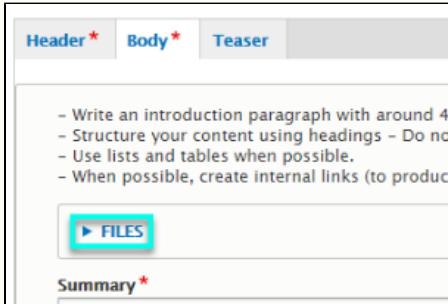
Header* Body* Teaser

- Write an introduction paragraph with around 4
- Structure your content using headings - Do no
- Use lists and tables when possible.
- When possible, create internal links (to produc

▸ FILES

Summary*